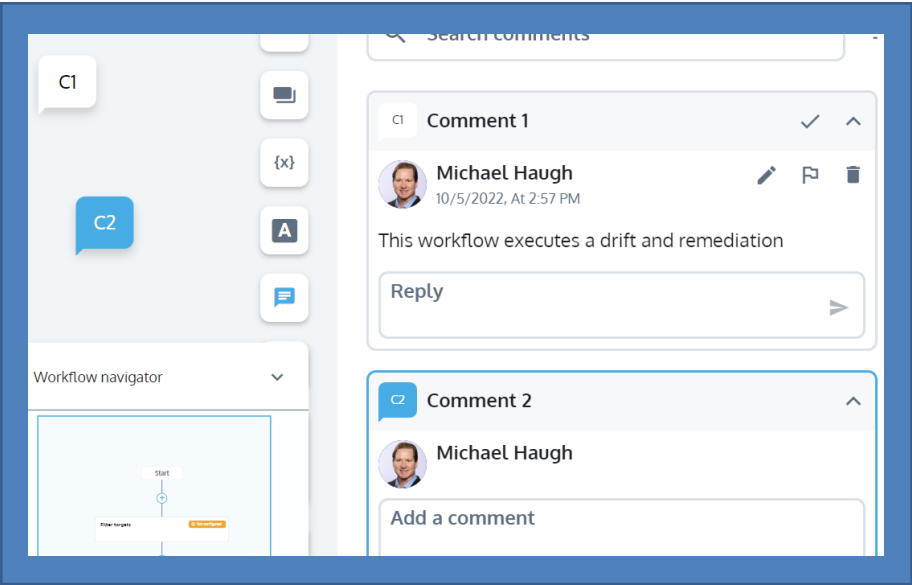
C1

C2

{x}

A

Workflow navigator

Start

Filter targets

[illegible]

Search comments

C1 Comment 1

Michael Haugh
10/5/2022, At 2:57 PM

This workflow executes a drift and remediation

Reply

C2 Comment 2

Michael Haugh

Add a comment